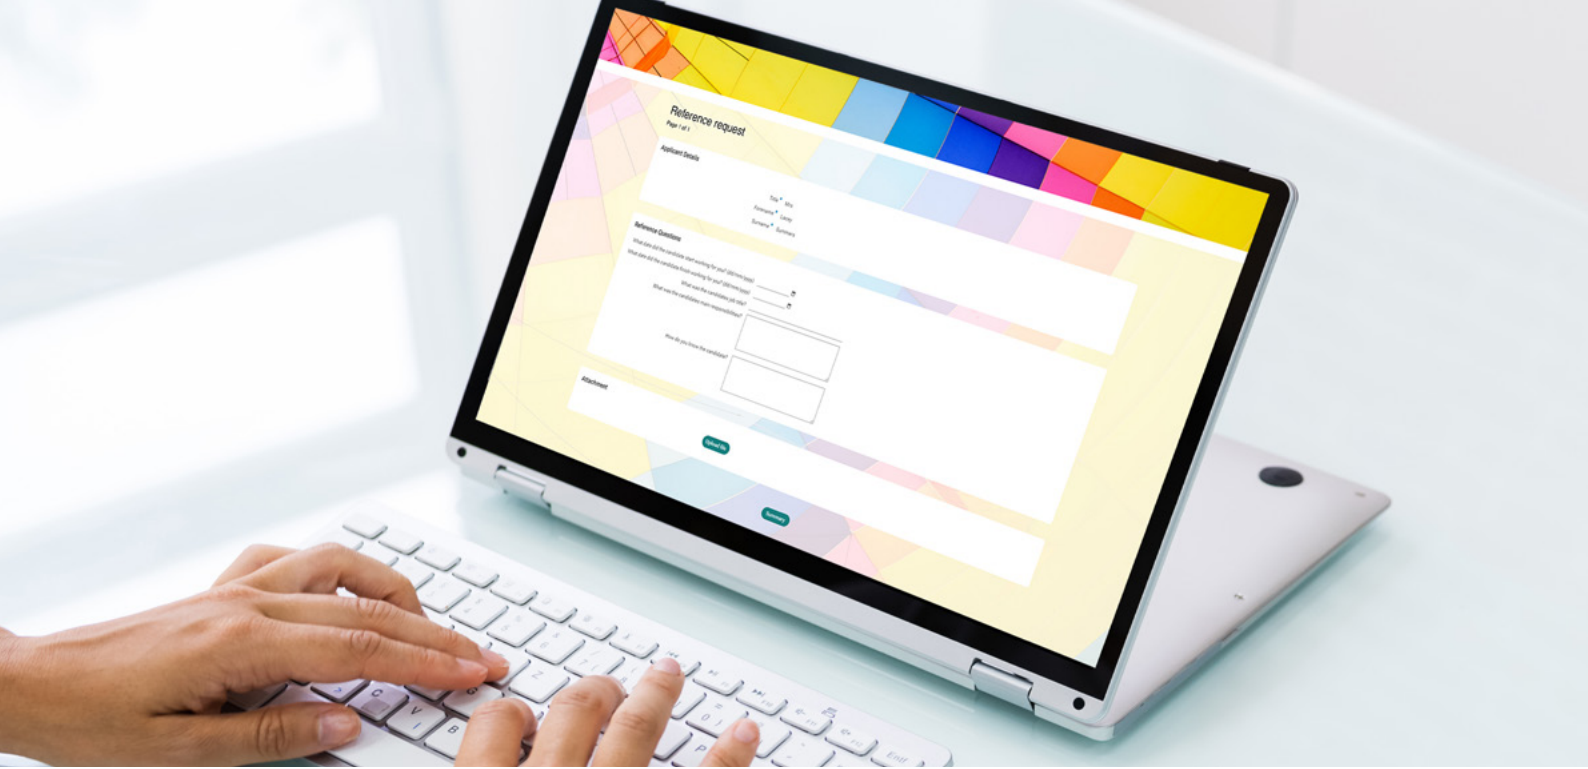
Reference request
Page 1 of 1

Applicant Details

Title * Mrs
Forename * Leah
Surname * Summers

Reference Questions

What date did the candidate start working for you? (dd/mm/yyyy)
What date did the candidate finish working for you? (dd/mm/yyyy)
What was the candidates job title?
What was the candidates main responsibilities?

How do you know the candidate?

Attachment

Upload file

Summary

C
V
B
End